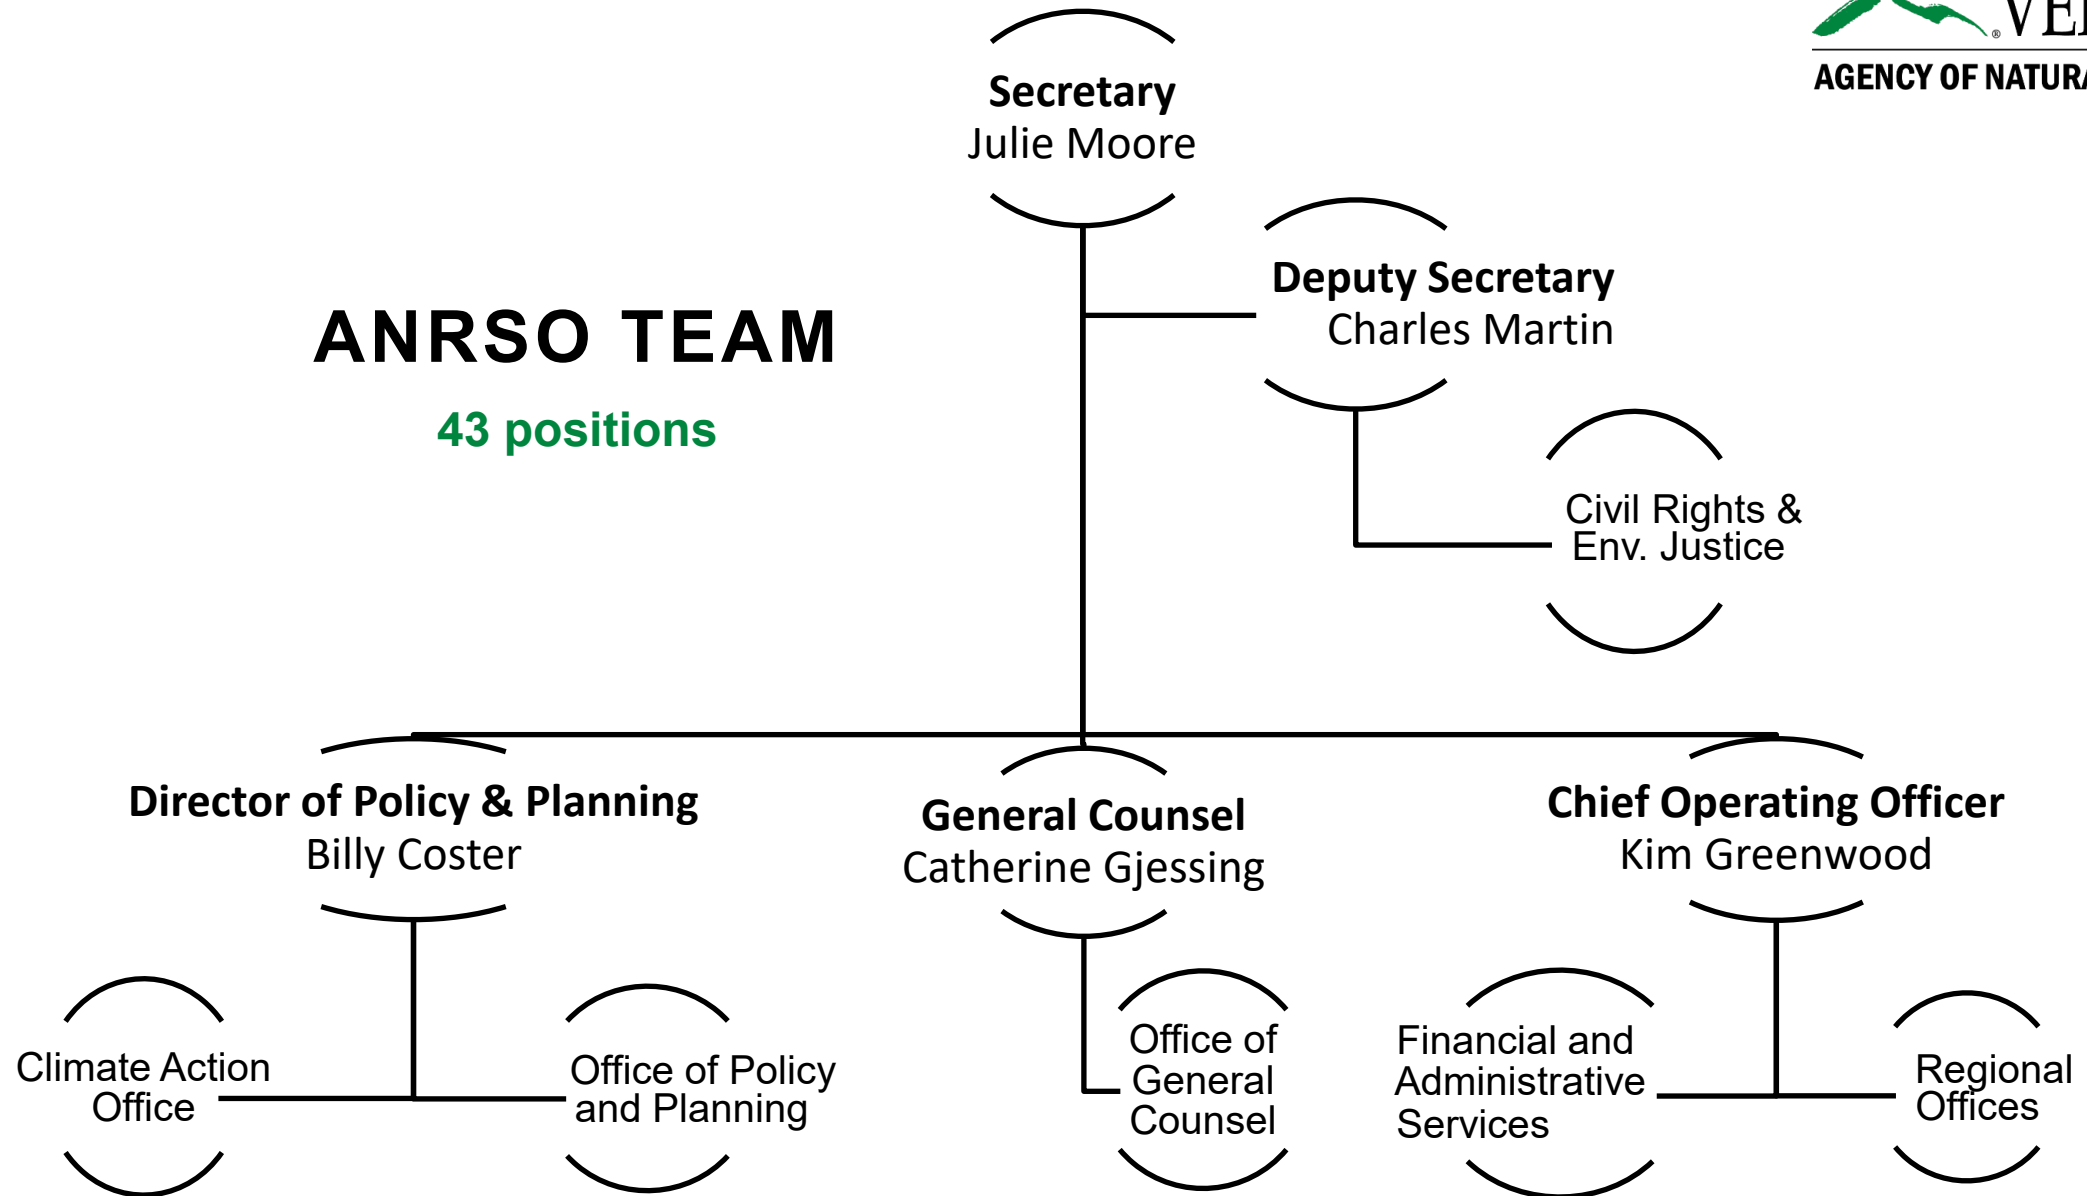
VE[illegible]
AGENCY OF NATUR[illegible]

Secretary
Julie Moore

ANRSO TEAM
43 positions

Deputy Secretary
Charles Martin

Civil Rights & Env. Justice

Director of Policy & Planning
Billy Coster

General Counsel
Catherine Gjessing

Chief Operating Officer
Kim Greenwood

Climate Action Office

Office of Policy and Planning

Office of General Counsel

Financial and Administrative Services

Regional Offices